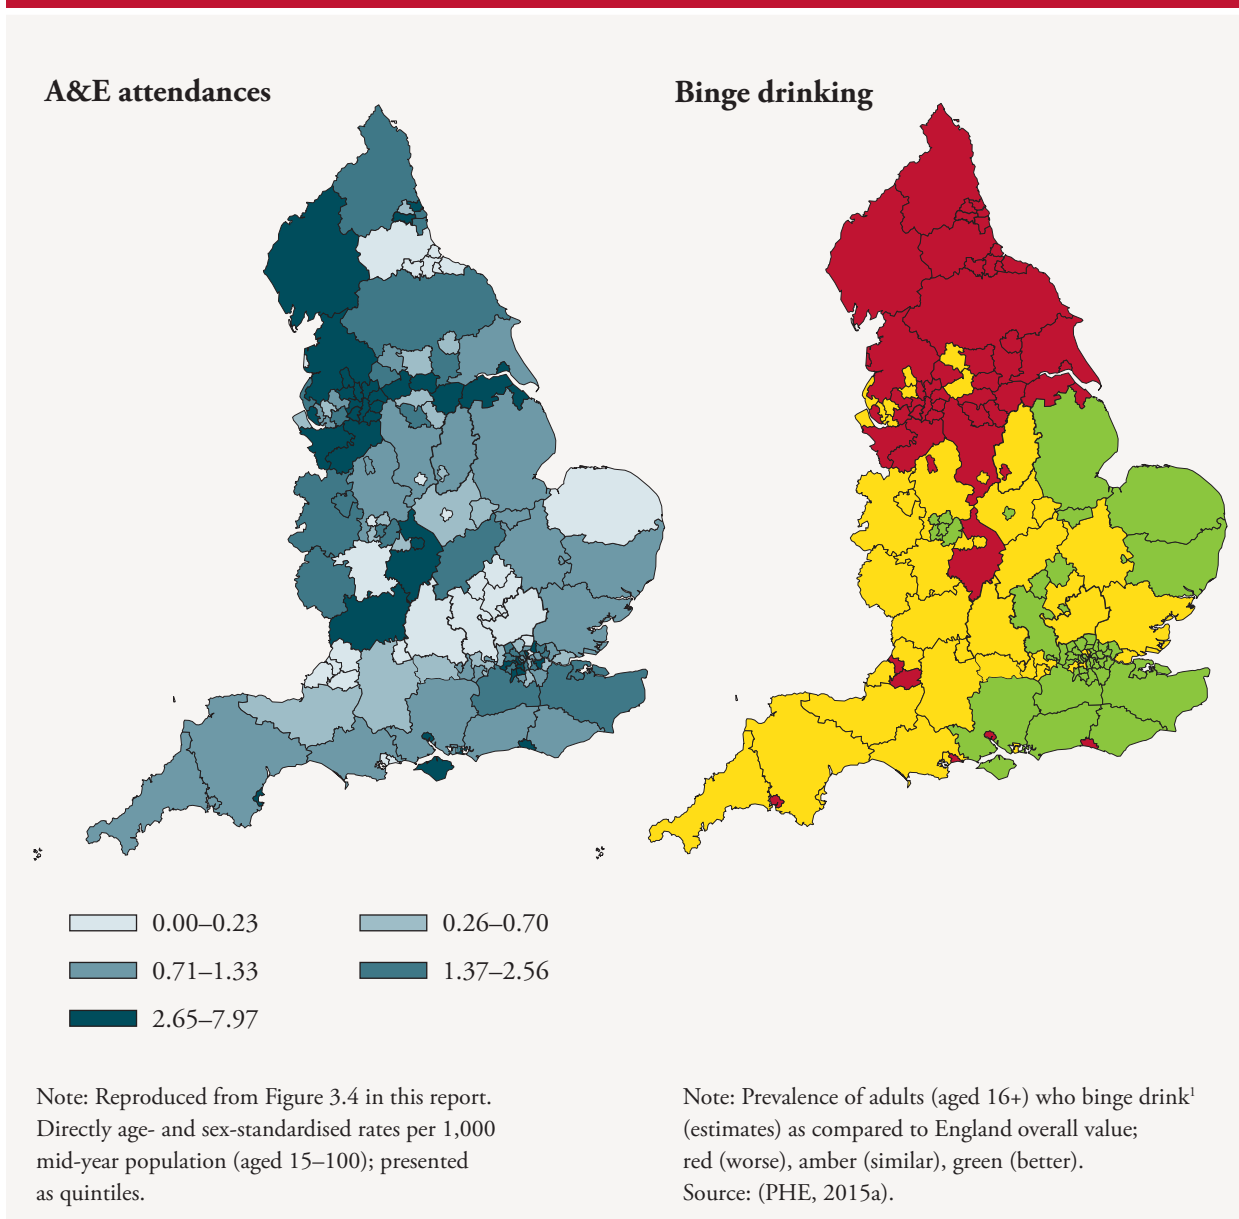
A&E attendances

Binge drinking

0.00–0.23
0.26–0.70
0.71–1.33
1.37–2.56
2.65–7.97

Note: Reproduced from Figure 3.4 in this report. Directly age- and sex-standardised rates per 1,000 mid-year population (aged 15–100); presented as quintiles.

Note: Prevalence of adults (aged 16+) who binge drink$^1$ (estimates) as compared to England overall value; red (worse), amber (similar), green (better). Source: (PHE, 2015a).